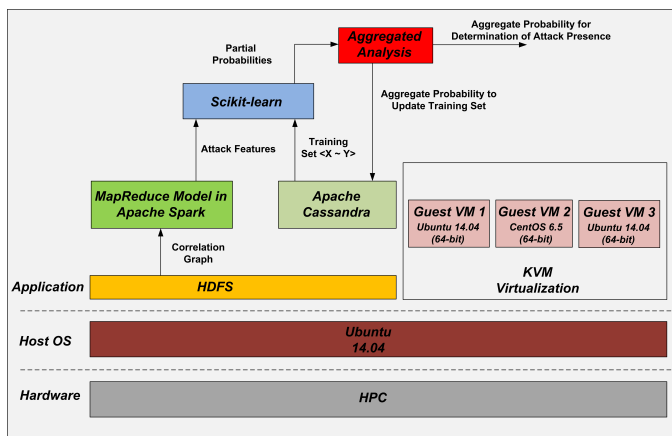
Aggregated Analysis

Aggregate Probability for Determination of Attack Presence

Partial Probabilities

Scikit-learn

Aggregate Probability to Update Training Set

Attack Features

Training Set <X ~ Y>

MapReduce Model in Apache Spark

Apache Cassandra

Guest VM 1
Ubuntu 14.04
(64-bit)

Guest VM 2
CentOS 6.5
(64-bit)

Guest VM 3
Ubuntu 14.04
(64-bit)

Correlation Graph

KVM
Virtualization

Application

HDFS

Host OS

Ubuntu
14.04

Hardware

HPC